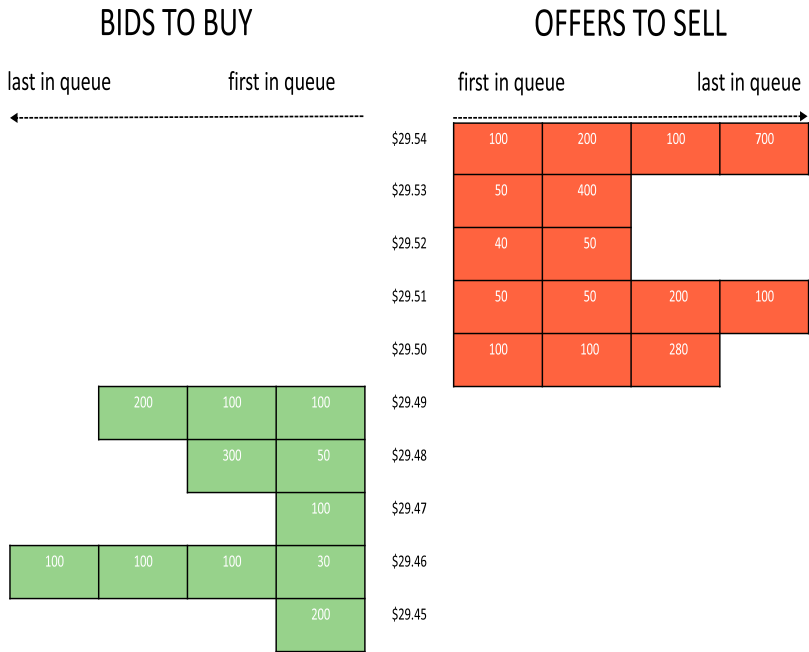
BIDS TO BUY

OFFERS TO SELL

last in queue first in queue

first in queue last in queue

| | | | | Price | | | | |
|---|---|---|---|---|---|---|---|---|
| | | | | \$29.54 | 100 | 200 | 100 | 700 |
| | | | | \$29.53 | 50 | 400 | | |
| | | | | \$29.52 | 40 | 50 | | |
| | | | | \$29.51 | 50 | 50 | 200 | 100 |
| | | | | \$29.50 | 100 | 100 | 280 | |
| | 200 | 100 | 100 | \$29.49 | | | | |
| | | 300 | 50 | \$29.48 | | | | |
| | | | 100 | \$29.47 | | | | |
| 100 | 100 | 100 | 30 | \$29.46 | | | | |
| | | | 200 | \$29.45 | | | | |